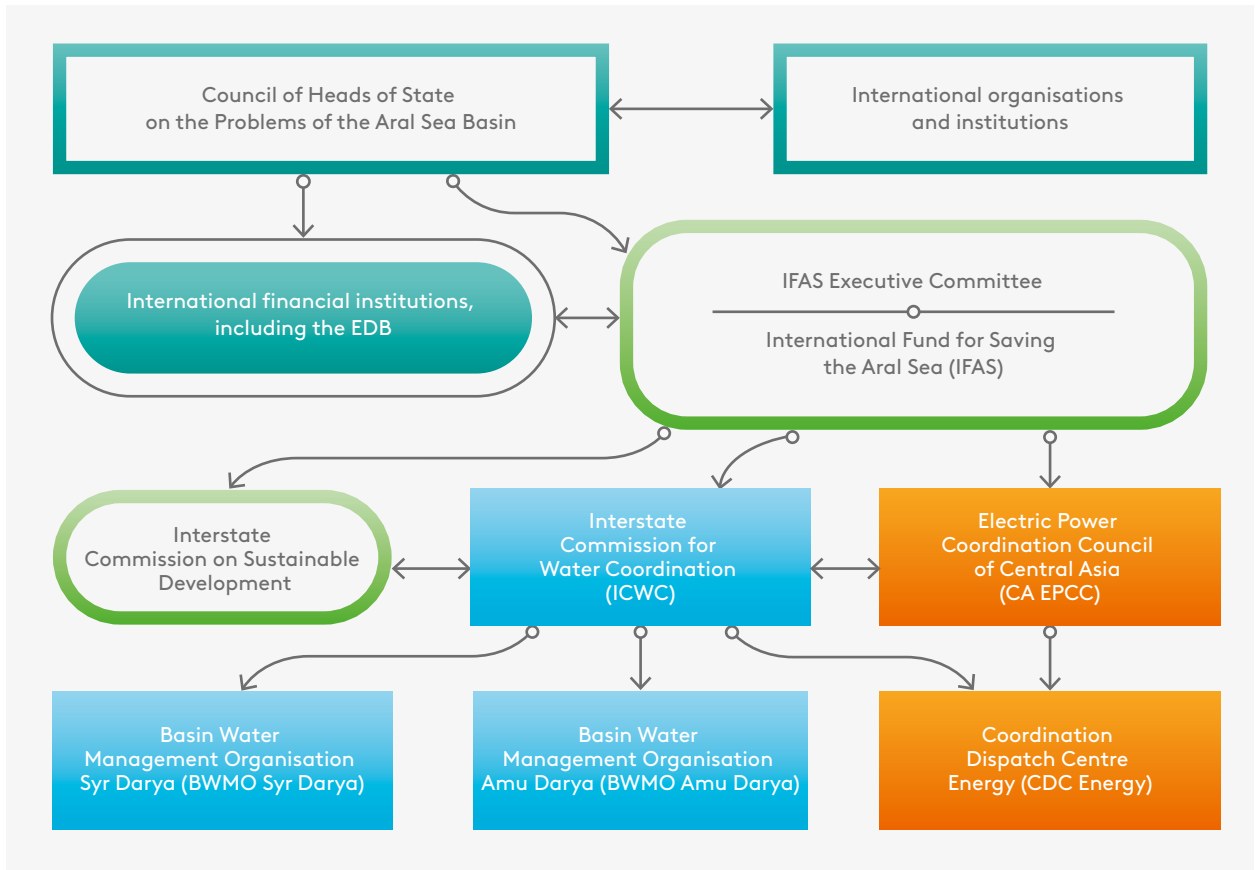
Council of Heads of State on the Problems of the Aral Sea Basin

International organisations and institutions

International financial institutions, including the EDB

IFAS Executive Committee

International Fund for Saving the Aral Sea (IFAS)

Interstate Commission on Sustainable Development

Interstate Commission for Water Coordination (ICWC)

Electric Power Coordination Council of Central Asia (CA EPCC)

Basin Water Management Organisation Syr Darya (BWMO Syr Darya)

Basin Water Management Organisation Amu Darya (BWMO Amu Darya)

Coordination Dispatch Centre Energy (CDC Energy)